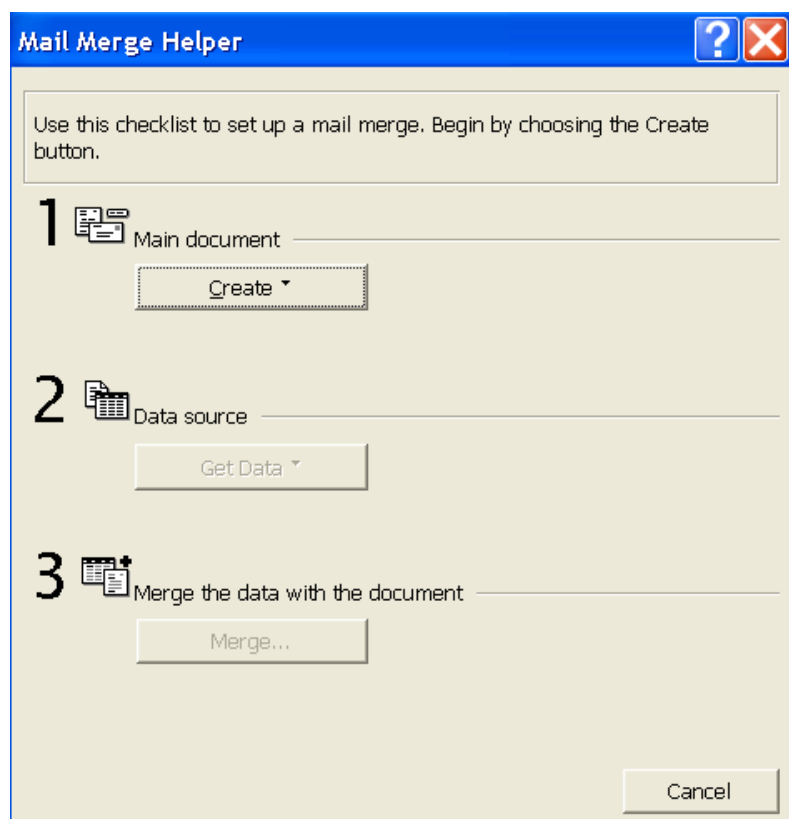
Mail Merge Helper

?

Use this checklist to set up a mail merge. Begin by choosing the Create button.

1 Main document

Create

2 Data source

Get Data

3 Merge the data with the document

Merge...

Cancel